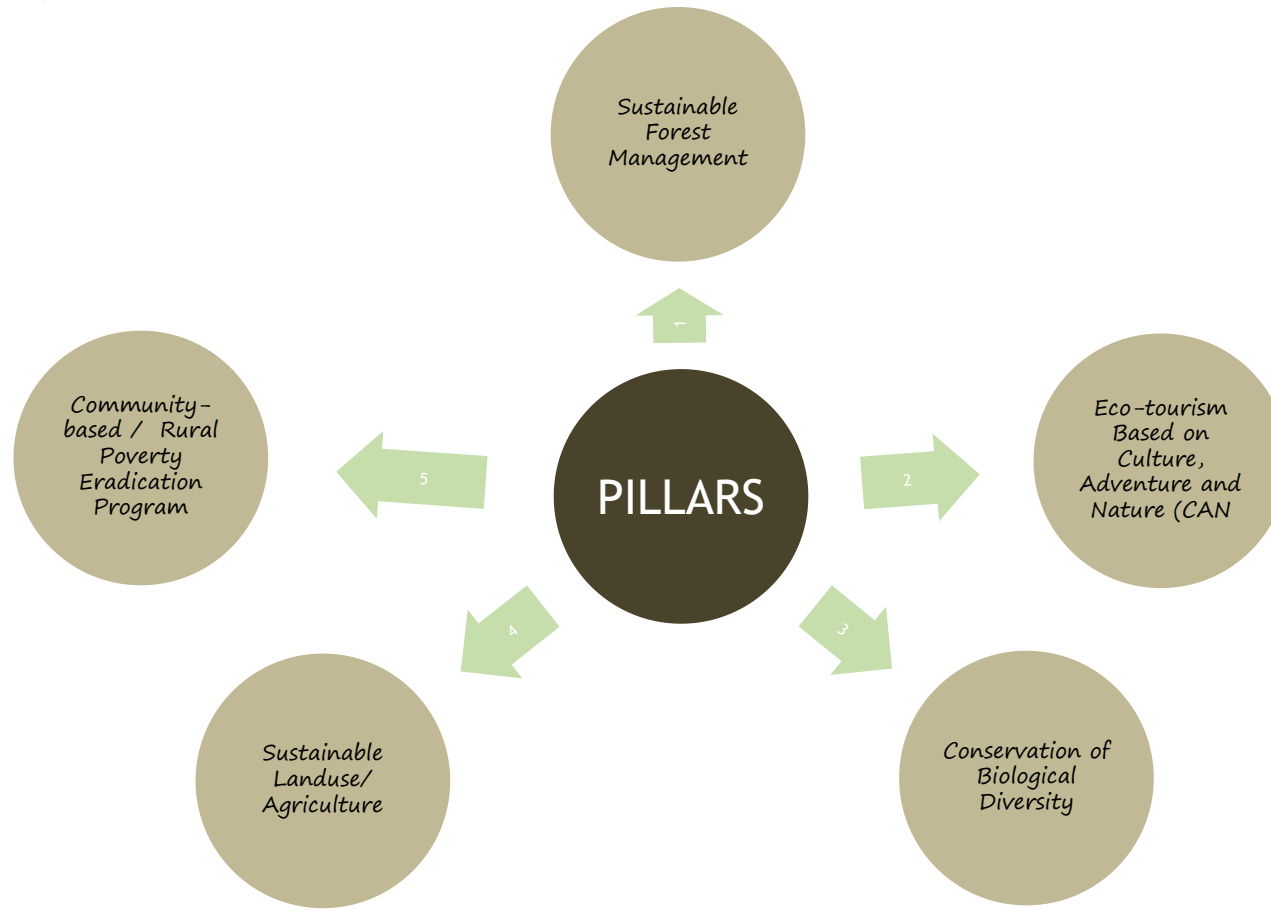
PILLARS

1

Sustainable Forest Management

2

Eco-tourism Based on Culture, Adventure and Nature (CAN

3

Conservation of Biological Diversity

4

Sustainable Landuse/ Agriculture

5

Community-based / Rural Poverty Eradication Program